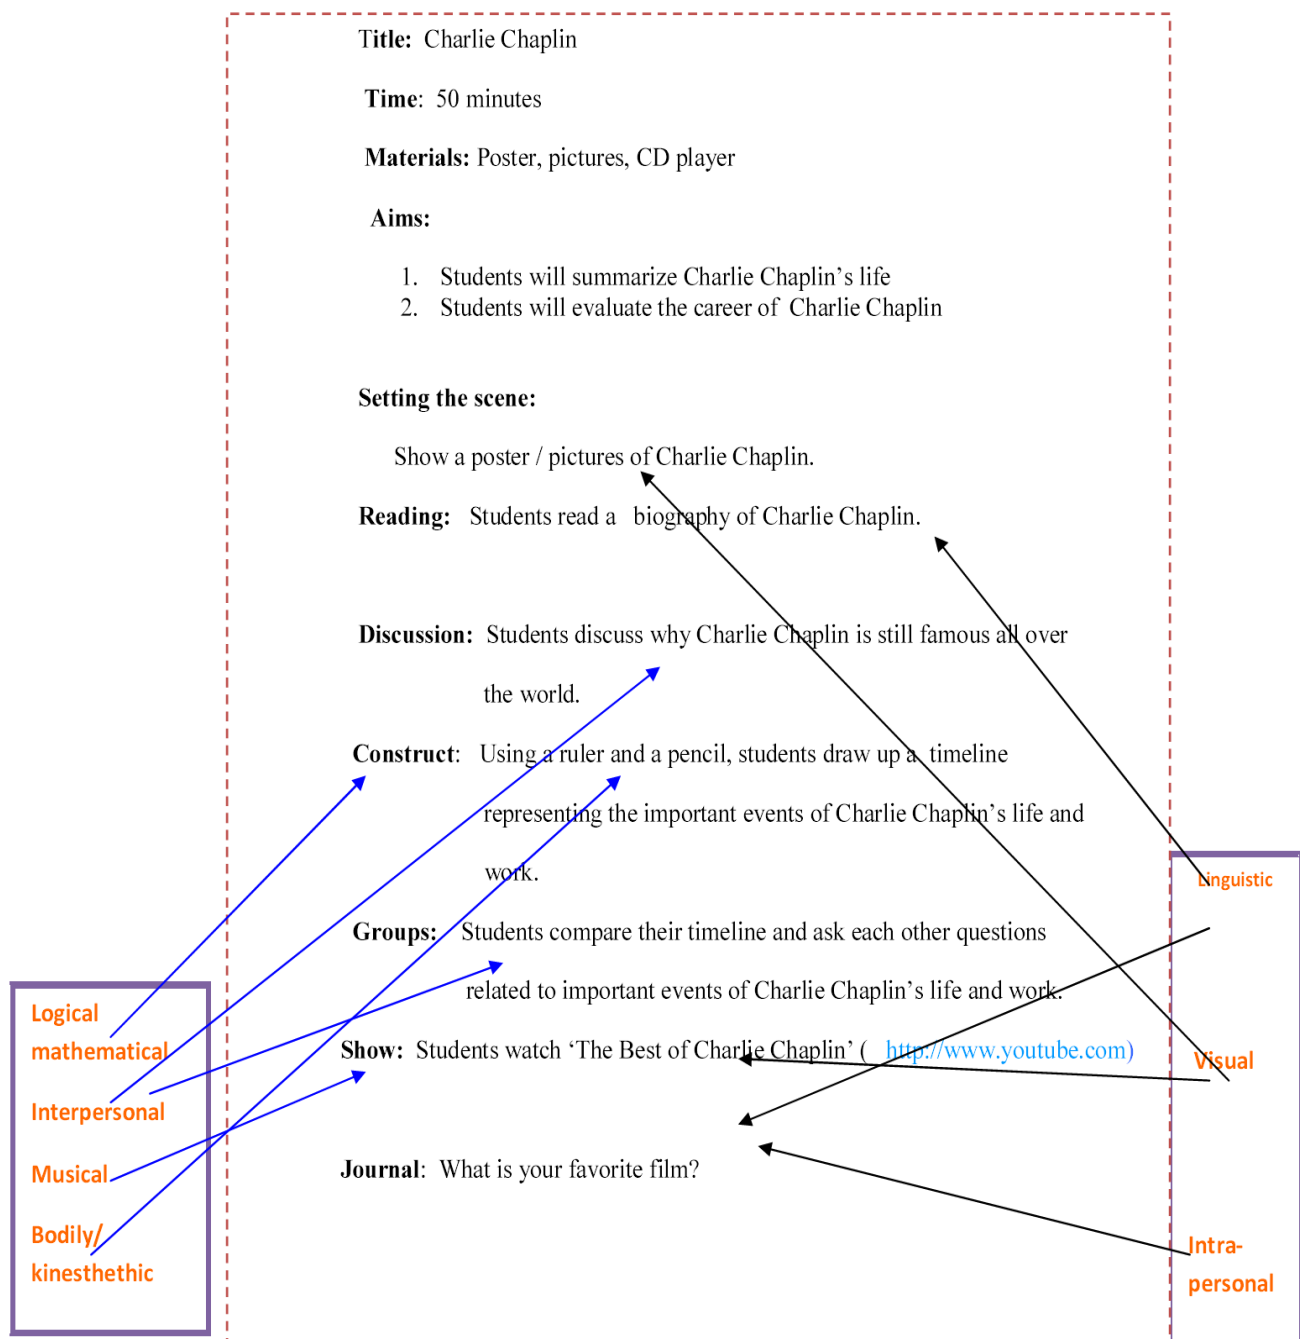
Title: Charlie Chaplin

Time: 50 minutes

Materials: Poster, pictures, CD player

Aims:

1. Students will summarize Charlie Chaplin's life
2. Students will evaluate the career of Charlie Chaplin

Setting the scene:

Show a poster / pictures of Charlie Chaplin.

Reading: Students read a biography of Charlie Chaplin.

Discussion: Students discuss why Charlie Chaplin is still famous all over the world.

Construct: Using a ruler and a pencil, students draw up a timeline representing the important events of Charlie Chaplin's life and work.

Groups: Students compare their timeline and ask each other questions related to important events of Charlie Chaplin's life and work.

Show: Students watch 'The Best of Charlie Chaplin' ( http://www.youtube.com)

Journal: What is your favorite film?

Logical mathematical

Interpersonal

Musical

Bodily/ kinesthethic

Linguistic

Visual

Intra-personal